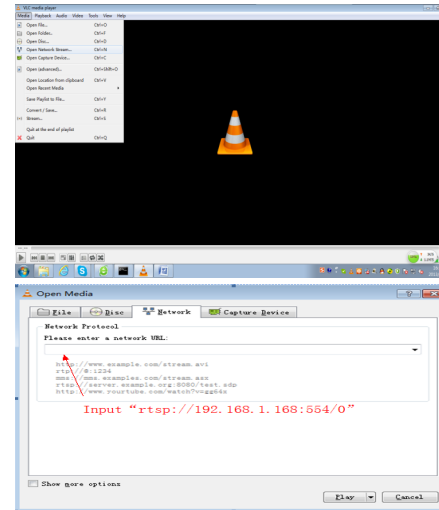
VLC media player
Media Playback Audio Video Tools View Help
Open File... Ctrl+O
Open Folder... Ctrl+F
Open Disc... Ctrl+D
Open Network Stream... Ctrl+N
Open Capture Device... Ctrl+C
Open (advanced)... Ctrl+Shift+O
Open Location from clipboard Ctrl+V
Open Recent Media
Save Playlist to File... Ctrl+Y
Convert / Save... Ctrl+R
Stream... Ctrl+S
Quit at the end of playlist
Quit Ctrl+Q

Open Media
File Disc Network Capture Device
Network Protocol
Please enter a network URL:
http://www.example.com/stream.avi
rtp://@:1234
mms://mms.examples.com/stream.asx
rtsp://server.example.org:8080/test.sdp
http://www.yourtube.com/watch?v=gg64x
Input "rtsp://192.168.1.168:554/0"
Show more options
Play Cancel